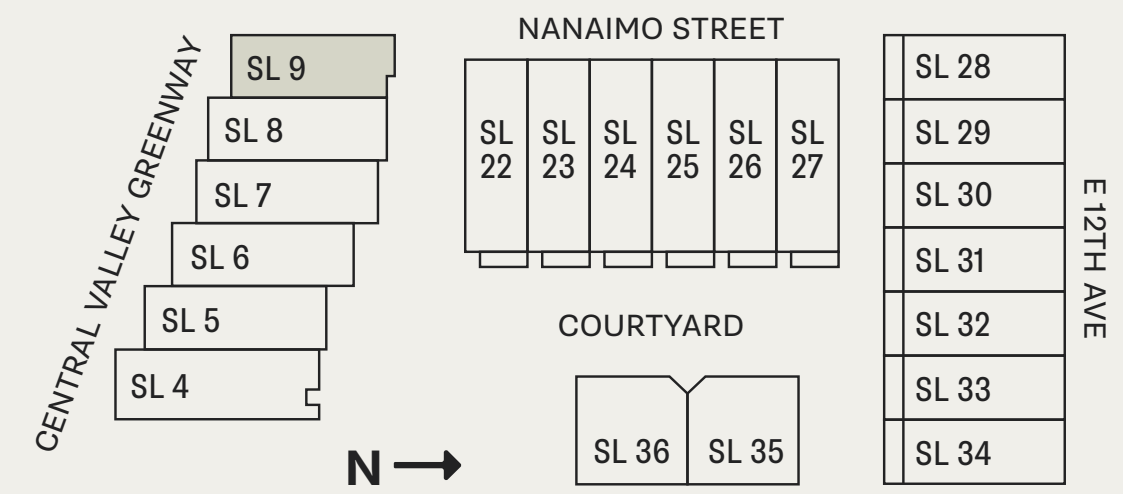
CENTRAL VALLEY GREENWAY

SL 9

SL 8

SL 7

SL 6

SL 5

SL 4

NANAIMO STREET

SL 22

SL 23

SL 24

SL 25

SL 26

SL 27

COURTYARD

SL 36

SL 35

SL 28

SL 29

SL 30

SL 31

SL 32

SL 33

SL 34

E 12TH AVE

N →